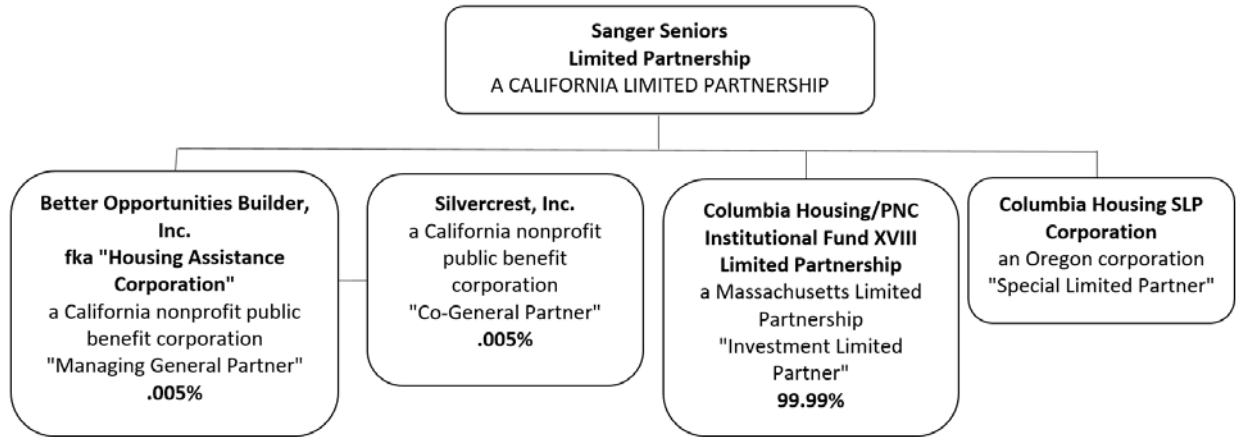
Sanger Seniors
Limited Partnership
A CALIFORNIA LIMITED PARTNERSHIP

Better Opportunities Builder, Inc.
fka "Housing Assistance Corporation"
a California nonprofit public benefit corporation
"Managing General Partner"
.005%

Silvercrest, Inc.
a California nonprofit public benefit corporation
"Co-General Partner"
.005%

Columbia Housing/PNC Institutional Fund XVIII Limited Partnership
a Massachusetts Limited Partnership
"Investment Limited Partner"
99.99%

Columbia Housing SLP Corporation
an Oregon corporation
"Special Limited Partner"